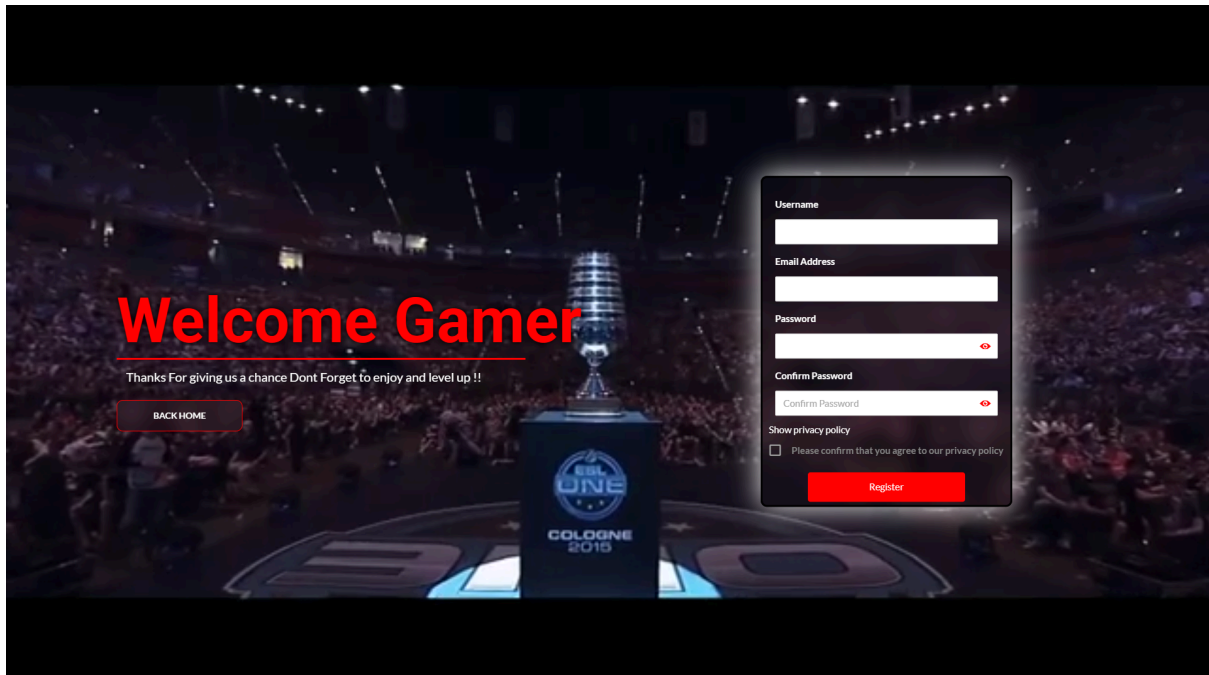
Welcome Gamer

Thanks For giving us a chance Dont Forget to enjoy and level up !!

BACK HOME

ESL ONE

COLOGNE 2015

Username

Email Address

Password

Confirm Password

Confirm Password

Show privacy policy

Please confirm that you agree to our privacy policy

Register